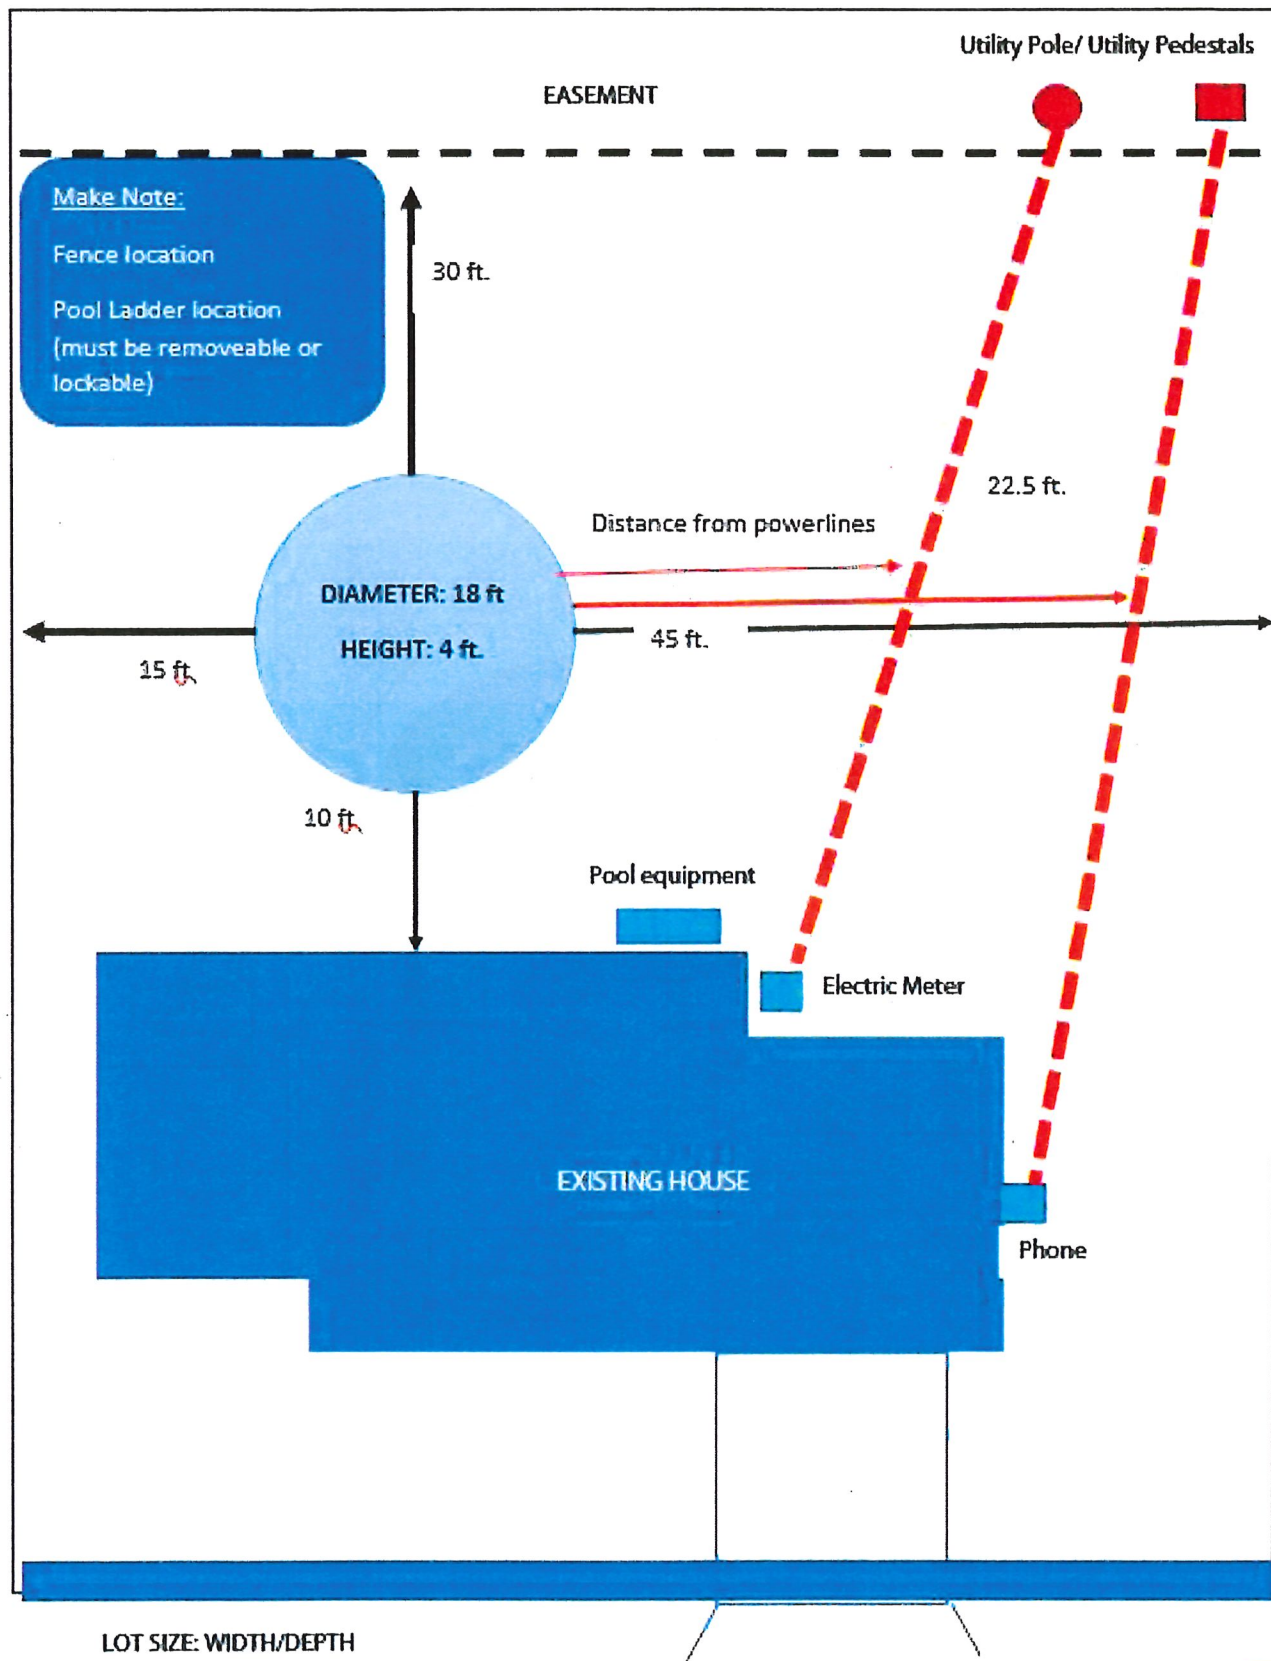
Utility Pole/ Utility Pedestals

EASEMENT

Make Note:

Fence location

Pool Ladder location (must be removeable or lockable)

30 ft.

22.5 ft.

Distance from powerlines

DIAMETER: 18 ft

HEIGHT: 4 ft.

45 ft.

15 ft.

10 ft.

Pool equipment

Electric Meter

EXISTING HOUSE

Phone

LOT SIZE: WIDTH/DEPTH